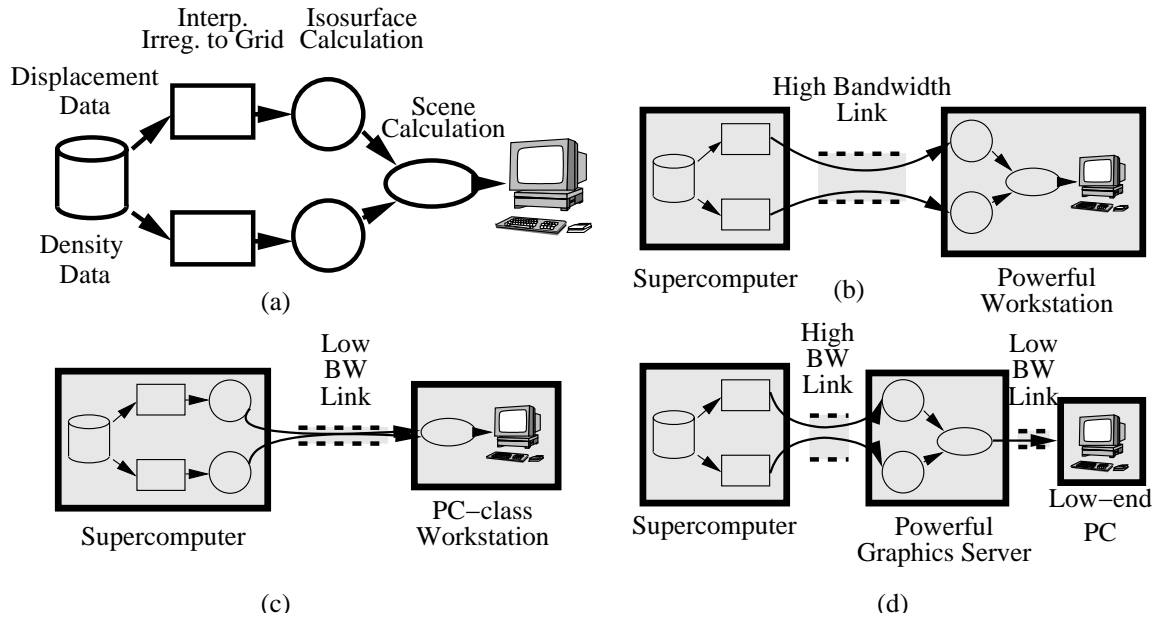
Interp. Irreg. to Grid

Isosurface Calculation

Displacement Data

Scene Calculation

Density Data

(a)

High Bandwidth Link

Supercomputer

(b)

Powerful Workstation

Low BW Link

Supercomputer

PC−class Workstation

(c)

High BW Link

Low BW Link

Supercomputer

Powerful Graphics Server

Low−end PC

(d)